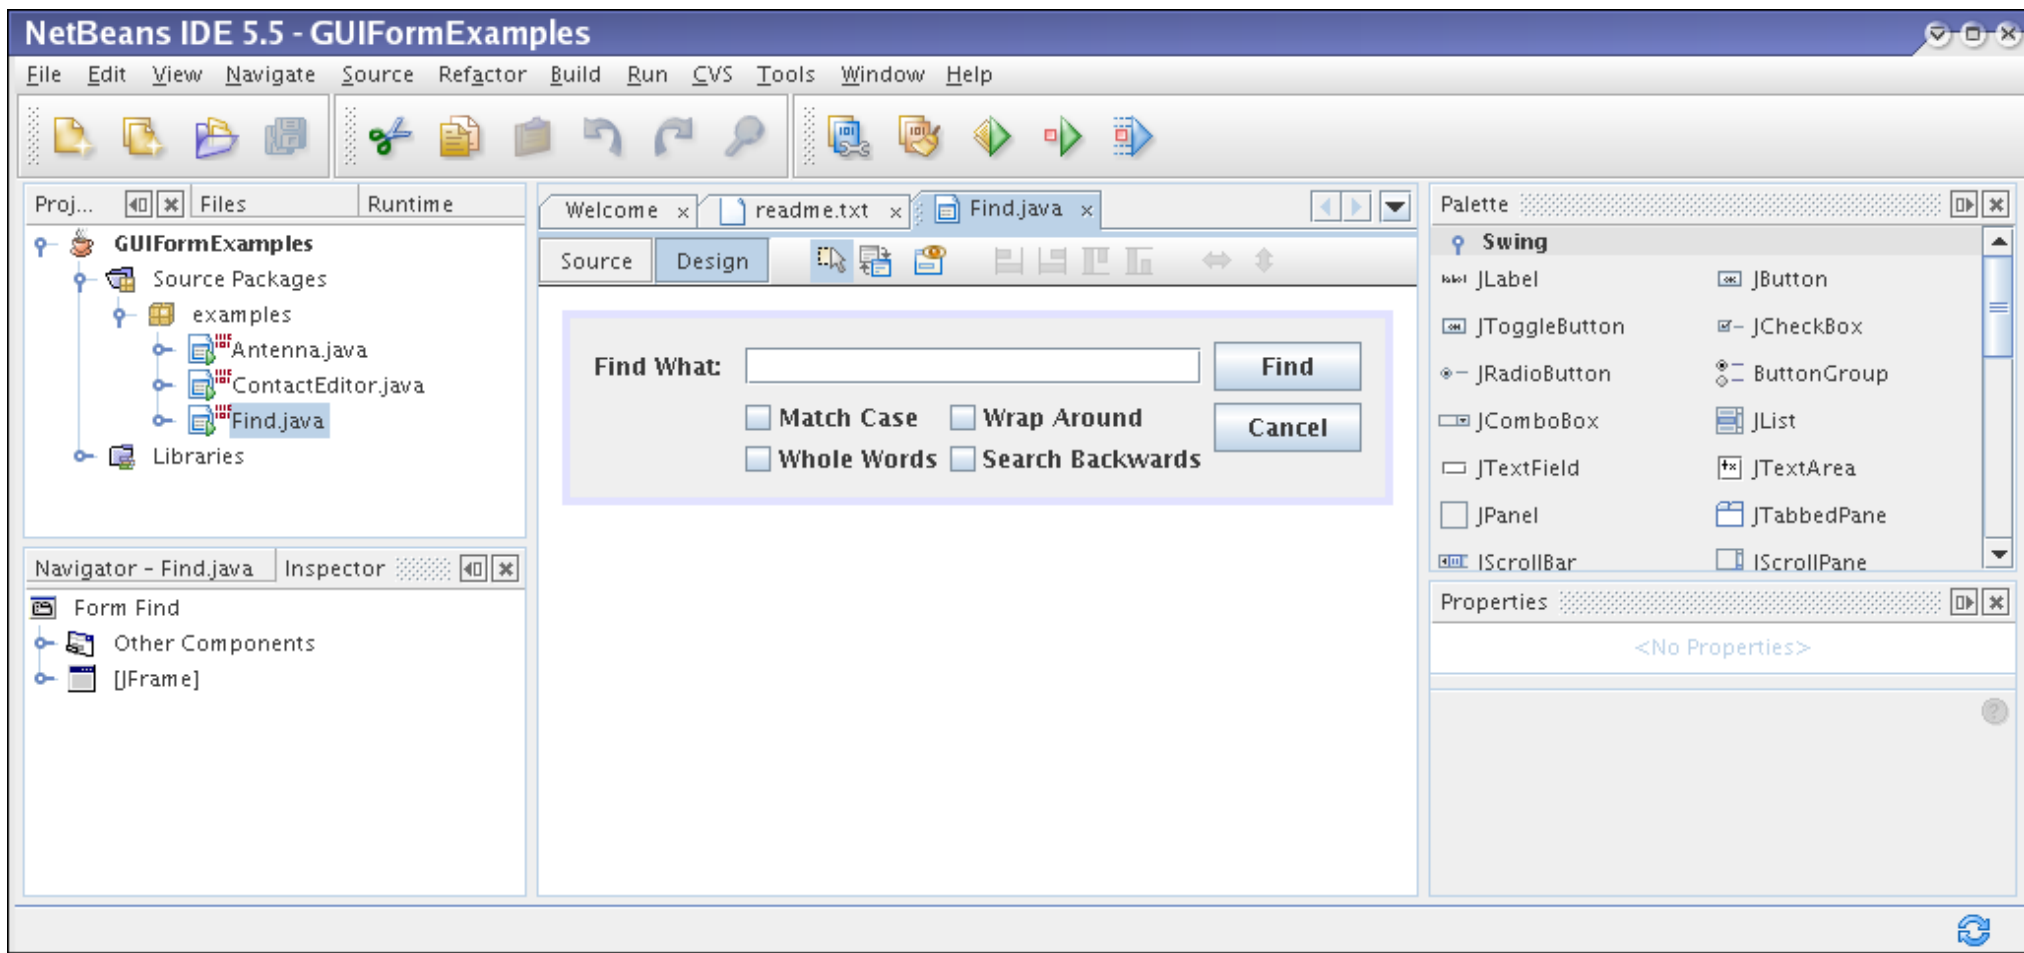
NetBeans IDE 5.5 - GUIFormExamples

File Edit View Navigate Source Refactor Build Run CVS Tools Window Help

Proj... Files Runtime

GUIFormExamples
Source Packages
examples
Antenna.java
ContactEditor.java
Find.java
Libraries

Navigator - Find.java Inspector

Form Find
Other Components
[JFrame]

Welcome × readme.txt × Find.java ×

Source Design

Find What:
Find
Match Case
Wrap Around
Cancel
Whole Words
Search Backwards

Palette

Swing
JLabel
JButton
JToggleButton
JCheckBox
JRadioButton
ButtonGroup
JComboBox
JList
JTextField
JTextArea
JPanel
JTabbedPane
JScrollBar
JScrollPane

Properties

<No Properties>